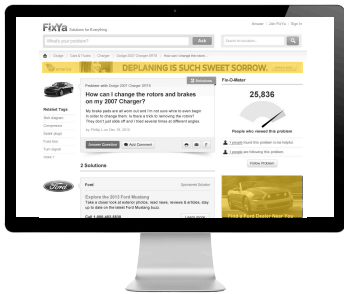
FixYa
Solutions for Everything

Answer | Join FixYa | Sign In

What's your problem?
Ask

Dodge
Cars & Trucks
Charger
Dodge 2007 Charger RT/S
How can I change the rotors and brakes

DEPLANING IS SUCH SWEET SORROW.

Problem with Dodge 2007 Charger RT/S

How can I change the rotors and brakes on my 2007 Charger?

My brake pads are all worn out and I'm not sure what to even begin in order to change them. Is there a trick to removing the rotors? They don't just slide off and I tried several times at different angles.

Related Tags

Answer Question
Add Comment

Fix-O-Meter

25,836

People who viewed this problem

I would like a solution to this problem
I would like to follow this problem

Follow Problem

2 Solutions

Ford
Sponsored Solution

Explore the 2015 Ford Mustang
Take a closer look at exterior photos, read news, reviews & articles, stay up to date on the latest Ford Mustang buzz.

Learn more

Find a Ford Dealer Near You